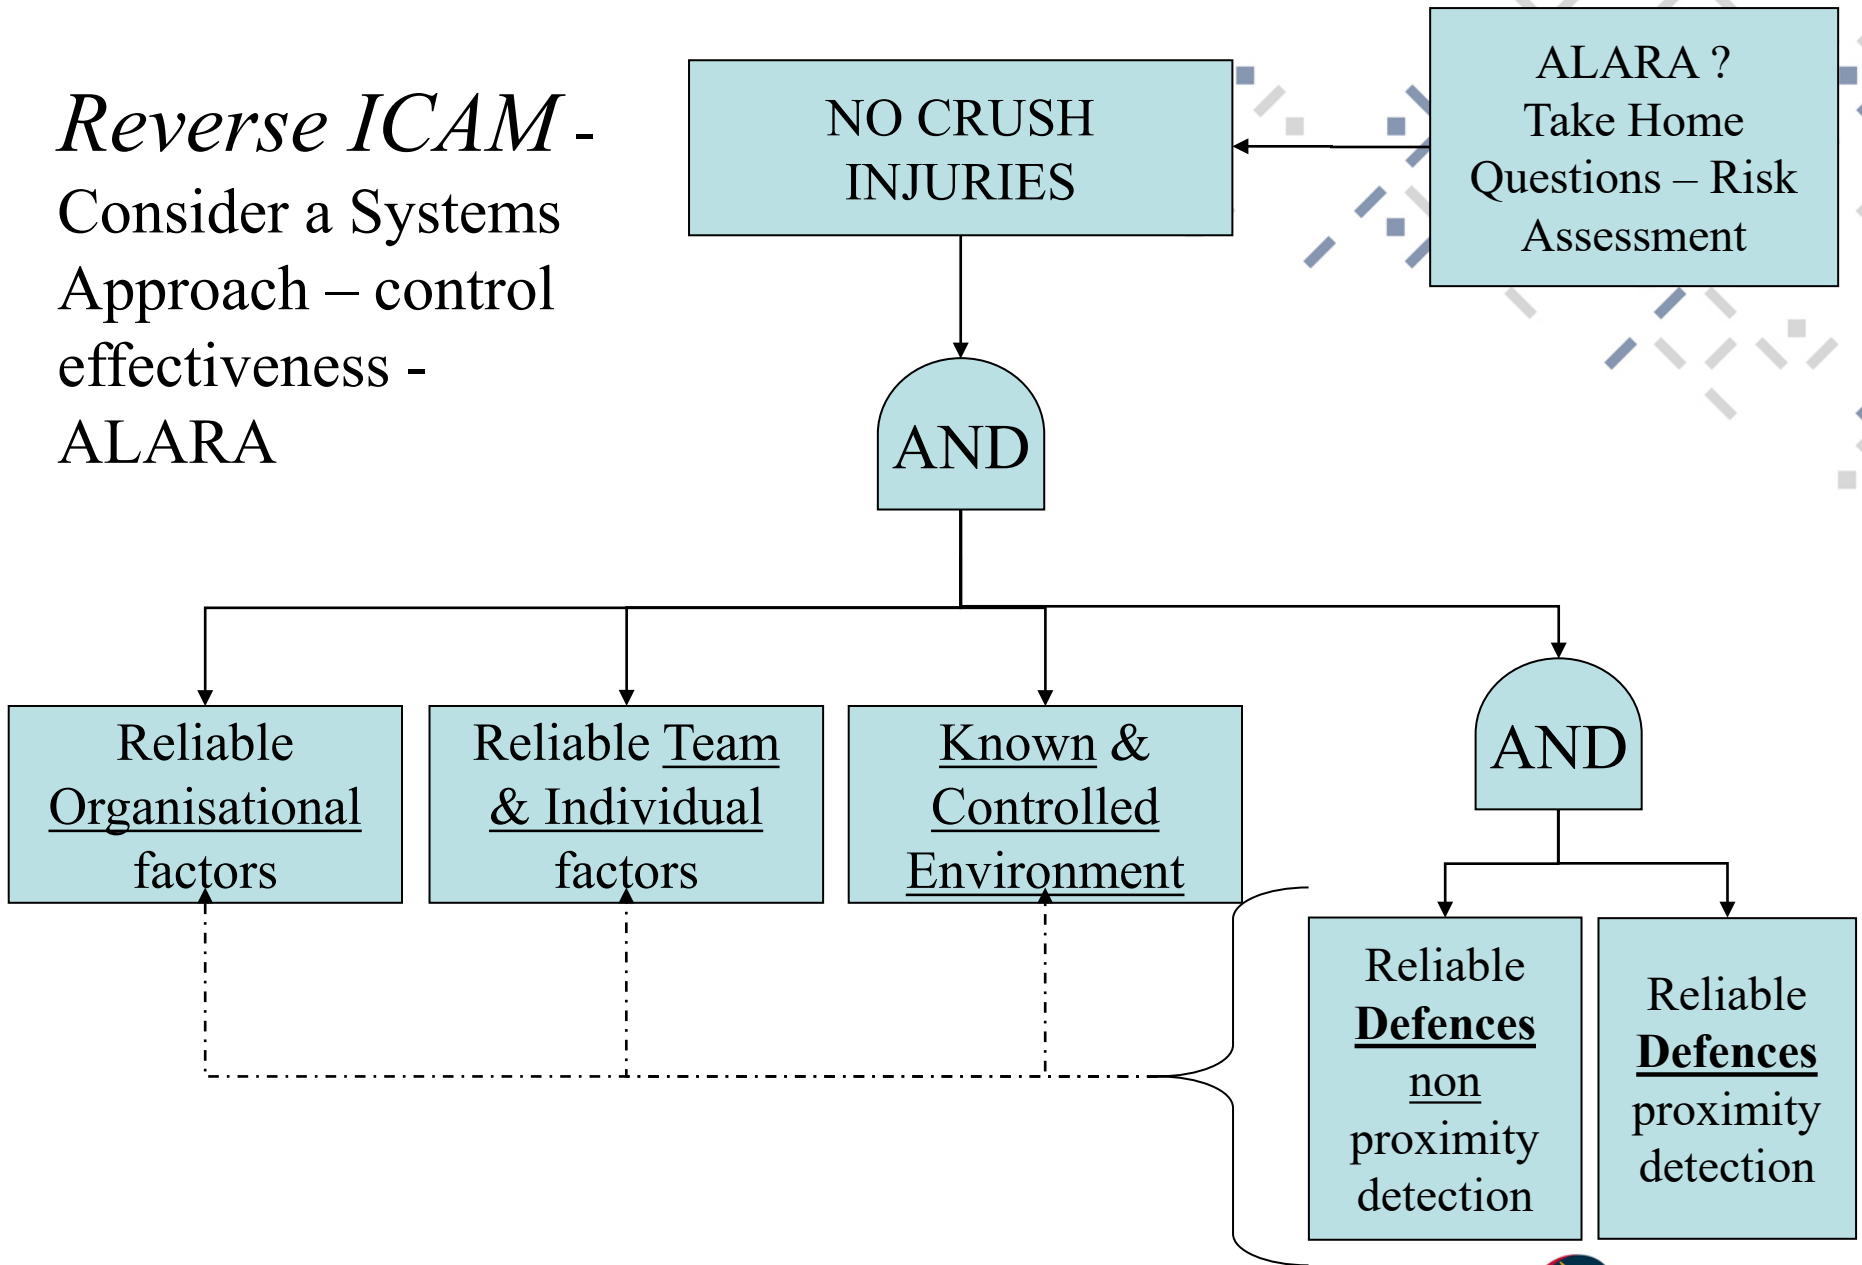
*Reverse ICAM* - Consider a Systems Approach – control effectiveness - ALARA

NO CRUSH INJURIES

ALARA ? Take Home Questions – Risk Assessment

AND

Reliable Organisational factors

Reliable Team & Individual factors

Known & Controlled Environment

AND

Reliable **Defences** non proximity detection

Reliable **Defences** proximity detection